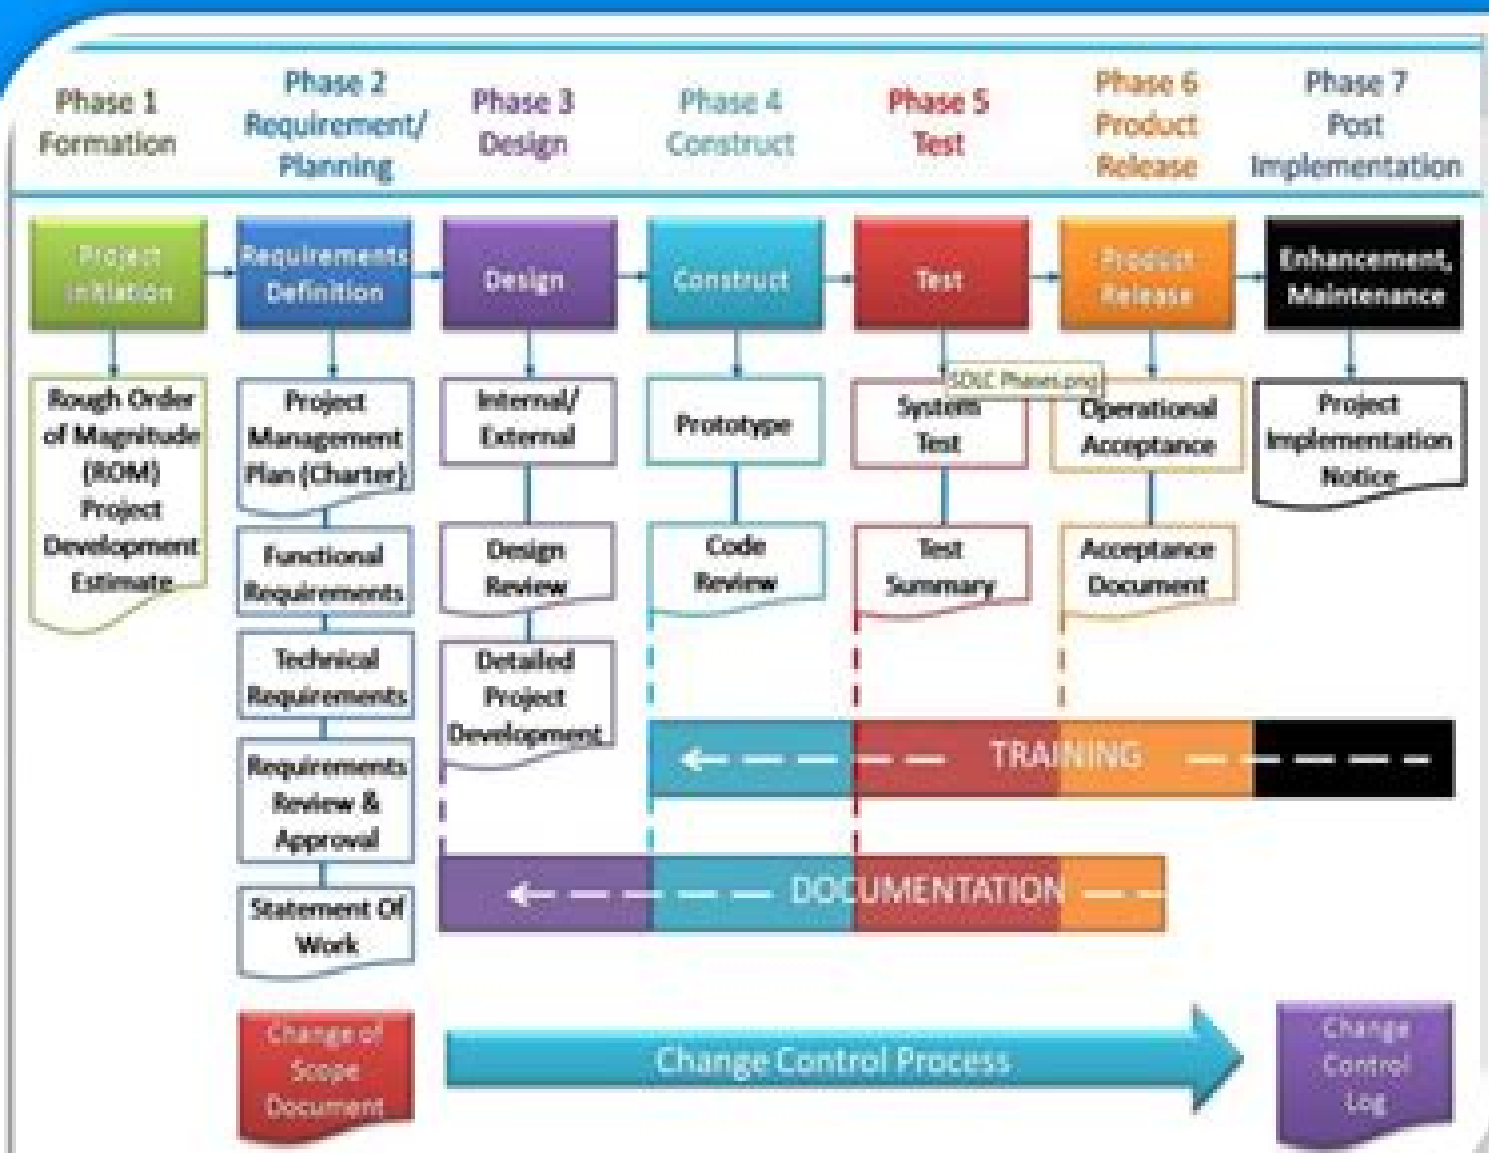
Phase 1
Formation

Phase 2
Requirement/
Planning

Phase 3
Design

Phase 4
Construct

Phase 5
Test

Phase 6
Product
Release

Phase 7
Post
Implementation

Project Initiation

Requirements Definition

Design

Construct

Test

Product Release

Enhancement, Maintenance

Rough Order of Magnitude (ROM) Project Development Estimate

Project Management Plan (Charter)

Functional Requirements

Technical Requirements

Requirements Review & Approval

Statement Of Work

Internal/ External

Design Review

Detailed Project Development

Prototype

Code Review

SDLC Phases.png

System Test

Test Summary

Operational Acceptance

Acceptance Document

Project Implementation Notice

TRAINING

DOCUMENTATION

Change of Scope Document

Change Control Process

Change Control Log